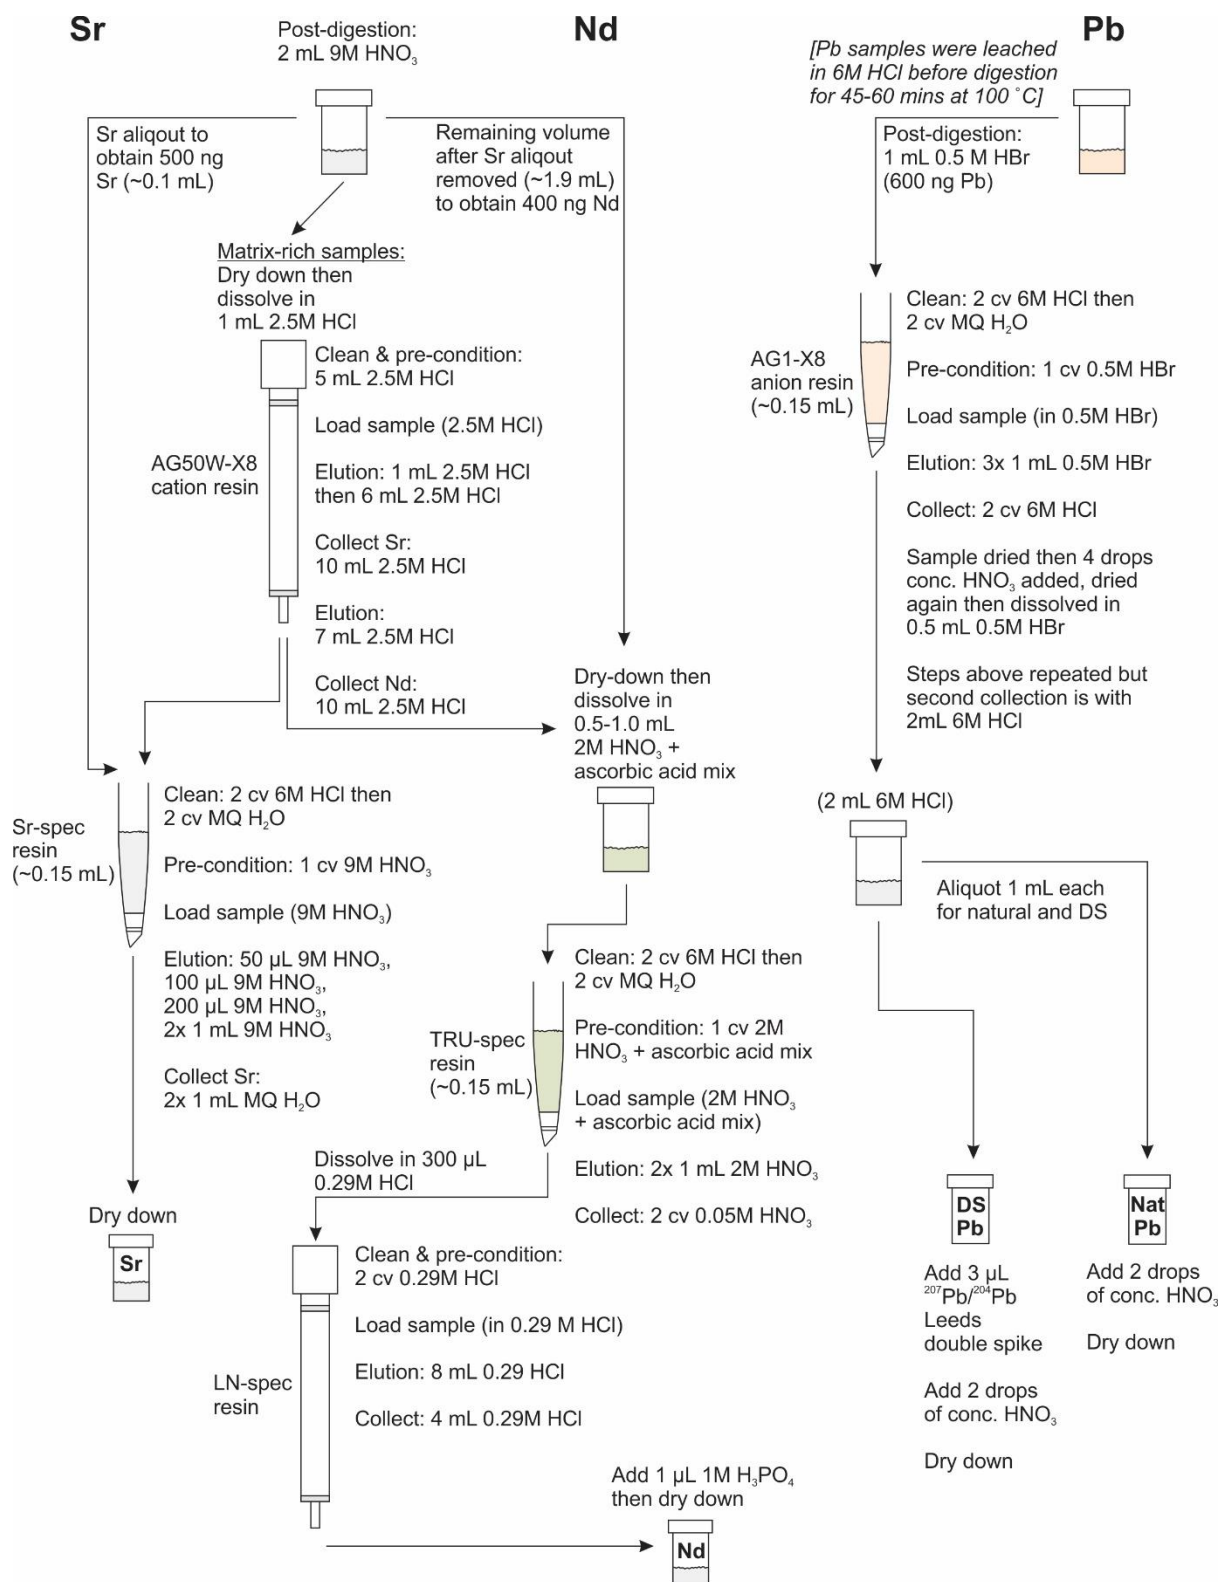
Sr

Post-digestion:
2 mL 9M $HNO_3$

Nd

Pb

[Pb samples were leached in 6M HCl before digestion for 45-60 mins at 100 ˚C]

Sr aliqout to obtain 500 ng Sr (~0.1 mL)

Remaining volume after Sr aliqout removed (~1.9 mL) to obtain 400 ng Nd

Post-digestion:
1 mL 0.5 M HBr
(600 ng Pb)

Matrix-rich samples:
Dry down then dissolve in 1 mL 2.5M HCl

Clean & pre-condition:
5 mL 2.5M HCl

Load sample (2.5M HCl)

AG50W-X8
cation resin

Elution: 1 mL 2.5M HCl then 6 mL 2.5M HCl

Collect Sr:
10 mL 2.5M HCl

Elution:
7 mL 2.5M HCl

Collect Nd:
10 mL 2.5M HCl

Clean: 2 cv 6M HCl then 2 cv MQ $H_2O$

AG1-X8
anion resin
(~0.15 mL)

Pre-condition: 1 cv 0.5M HBr

Load sample (in 0.5M HBr)

Elution: 3x 1 mL 0.5M HBr

Collect: 2 cv 6M HCl

Sample dried then 4 drops conc. $HNO_3$ added, dried again then dissolved in 0.5 mL 0.5M HBr

Steps above repeated but second collection is with 2mL 6M HCl

Dry-down then dissolve in 0.5-1.0 mL 2M $HNO_3$ + ascorbic acid mix

Sr-spec
resin
(~0.15 mL)

Clean: 2 cv 6M HCl then 2 cv MQ $H_2O$

Pre-condition: 1 cv 9M $HNO_3$

Load sample (9M $HNO_3$)

Elution: 50 μL 9M $HNO_3$, 100 μL 9M $HNO_3$, 200 μL 9M $HNO_3$, 2x 1 mL 9M $HNO_3$

Collect Sr:
2x 1 mL MQ $H_2O$

(2 mL 6M HCl)

Aliquot 1 mL each for natural and DS

Clean: 2 cv 6M HCl then 2 cv MQ $H_2O$

TRU-spec
resin
(~0.15 mL)

Pre-condition: 1 cv 2M $HNO_3$ + ascorbic acid mix

Load sample (2M $HNO_3$ + ascorbic acid mix)

Elution: 2x 1 mL 2M $HNO_3$

Collect: 2 cv 0.05M $HNO_3$

Dissolve in 300 μL 0.29M HCl

Dry down

Sr

Clean & pre-condition:
2 cv 0.29M HCl

Load sample (in 0.29 M HCl)

LN-spec
resin

Elution: 8 mL 0.29 HCl

Collect: 4 mL 0.29M HCl

DS
Pb

Nat
Pb

Add 3 μL $^{207}Pb/^{204}Pb$ Leeds double spike

Add 2 drops of conc. $HNO_3$

Dry down

Add 2 drops of conc. $HNO_3$

Dry down

Add 1 μL 1M $H_3PO_4$ then dry down

Nd